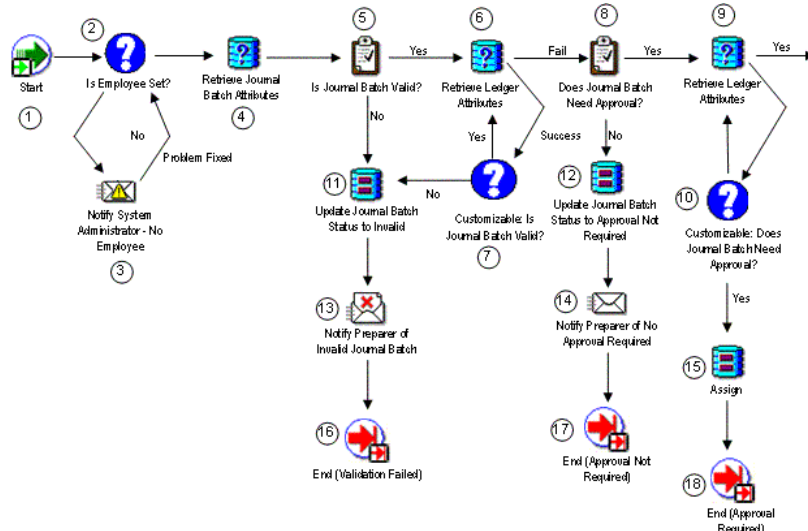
Start
1
2
Is Employee Set?
No
Problem Fixed
Notify System Administrator - No Employee
3
Retrieve Journal Batch Attributes
4
5
Is Journal Batch Valid?
Yes
No
6
Retrieve Ledger Attributes
Fail
Yes
Success
11
Update Journal Batch Status to Invalid
No
Customizable: Is Journal Batch Valid?
7
13
Notify Preparer of Invalid Journal Batch
16
End (Validation Failed)
8
Does Journal Batch Need Approval?
Yes
No
12
Update Journal Batch Status to Approval Not Required
14
Notify Preparer of No Approval Required
17
End (Approval Not Required)
9
Retrieve Ledger Attributes
Yes
10
Customizable: Does Journal Batch Need Approval?
Yes
15
Assign
18
End (Approval Required)